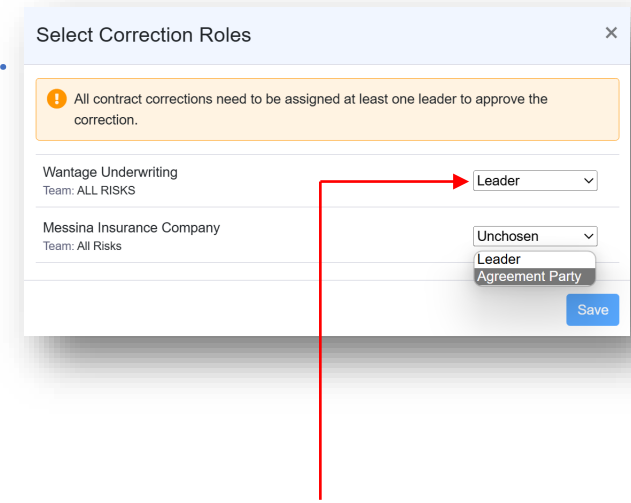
Select Correction Roles ×

! All contract corrections need to be assigned at least one leader to approve the correction.

Wantage Underwriting
Team: ALL RISKS

Leader

Messina Insurance Company
Team: All Risks

Unchosen
Leader
Agreement Party

Save